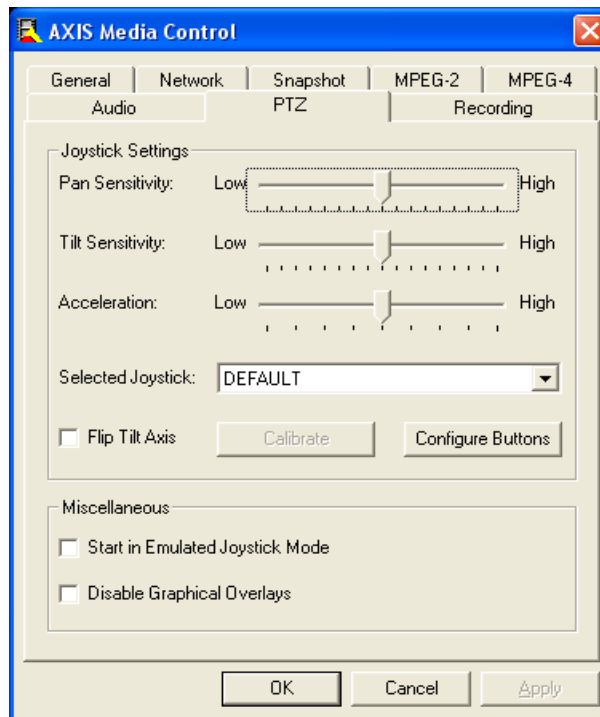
AXIS Media Control

General
Network
Snapshot
MPEG-2
MPEG-4
Audio
PTZ
Recording

Joystick Settings
Pan Sensitivity: Low High
Tilt Sensitivity: Low High
Acceleration: Low High
Selected Joystick: DEFAULT
Flip Tilt Axis
Calibrate
Configure Buttons

Miscellaneous
Start in Emulated Joystick Mode
Disable Graphical Overlays

OK
Cancel
Apply